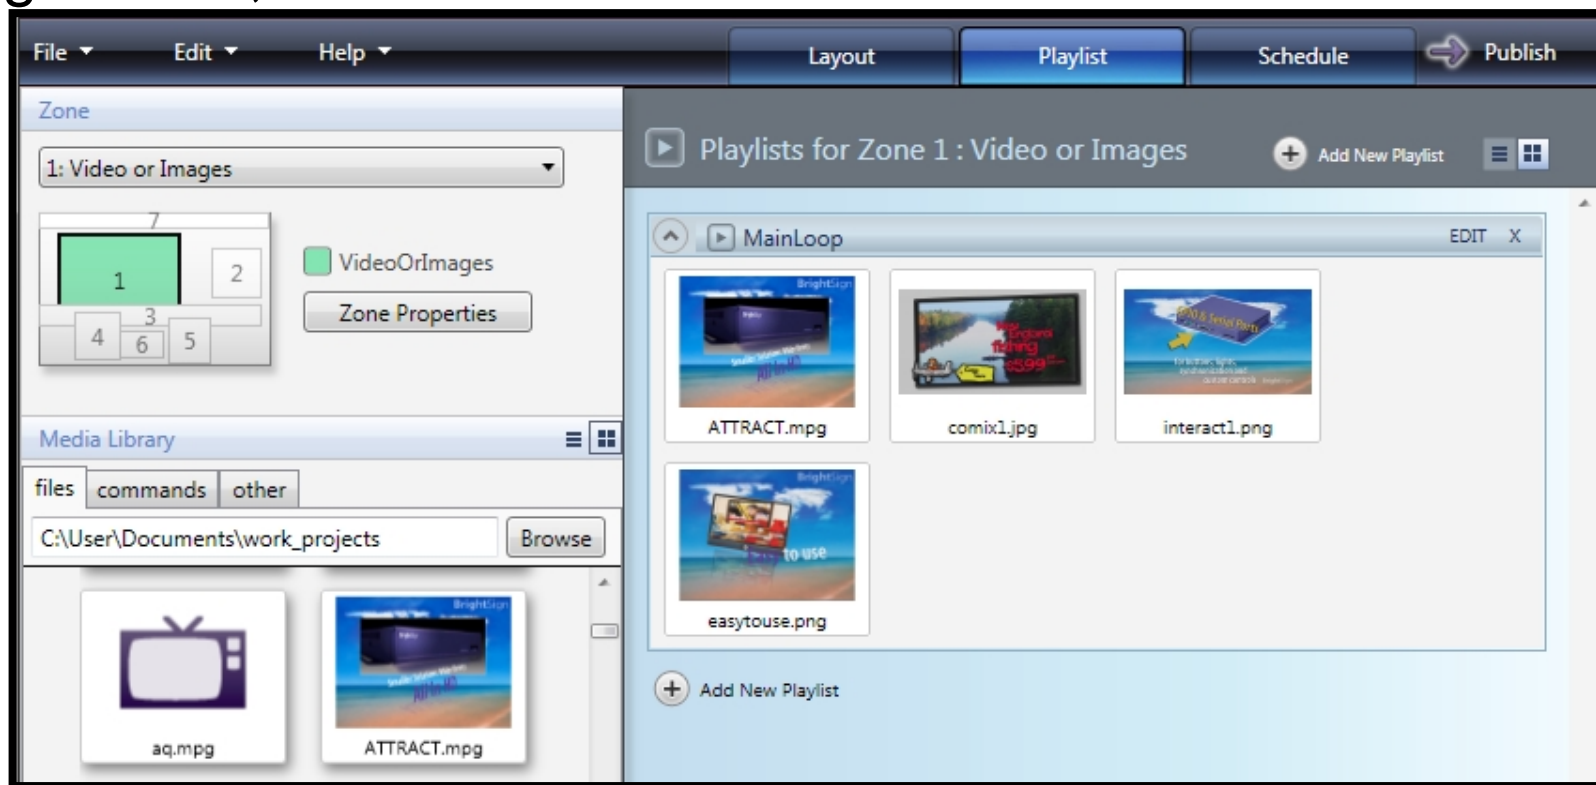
File ▾ Edit ▾ Help ▾

Layout Playlist Schedule Publish

Zone

1: Video or Images

7
1
2
3
4
6
5

VideoOrImages

Zone Properties

Media Library

files commands other

C:\User\Documents\work_projects

Browse

aq.mpg

ATTRACT.mpg

Playlists for Zone 1 : Video or Images

Add New Playlist

MainLoop

EDIT X

ATTRACT.mpg

comix1.jpg

interact1.png

easytouse.png

Add New Playlist